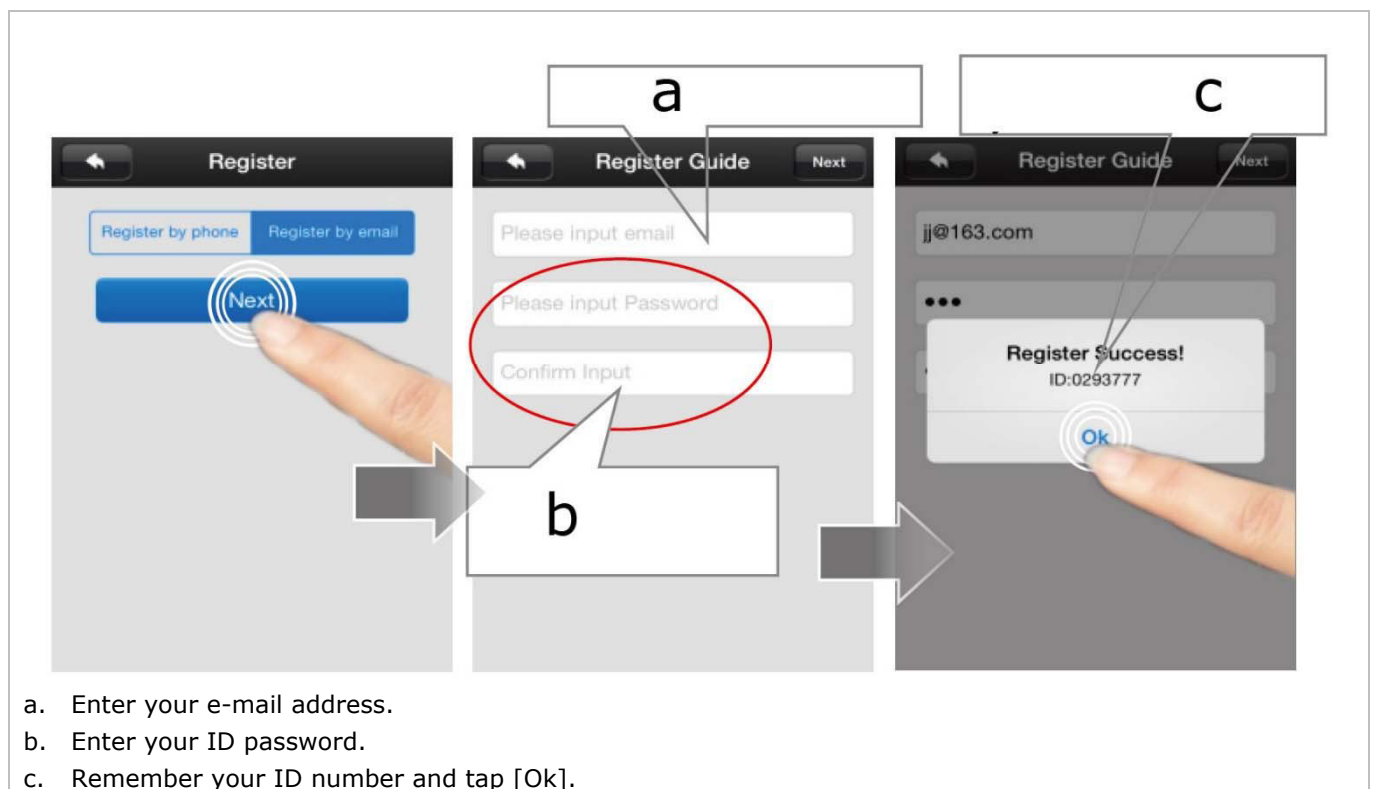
Register

Register by phone

Register by email

Next

a

Register Guide

Next

Please input email

Please input Password

Confirm Input

b

c

Register Guide

Next

jj@163.com

•••

Register Success!

ID:0293777

Ok

a. Enter your e-mail address.

b. Enter your ID password.

c. Remember your ID number and tap [Ok].